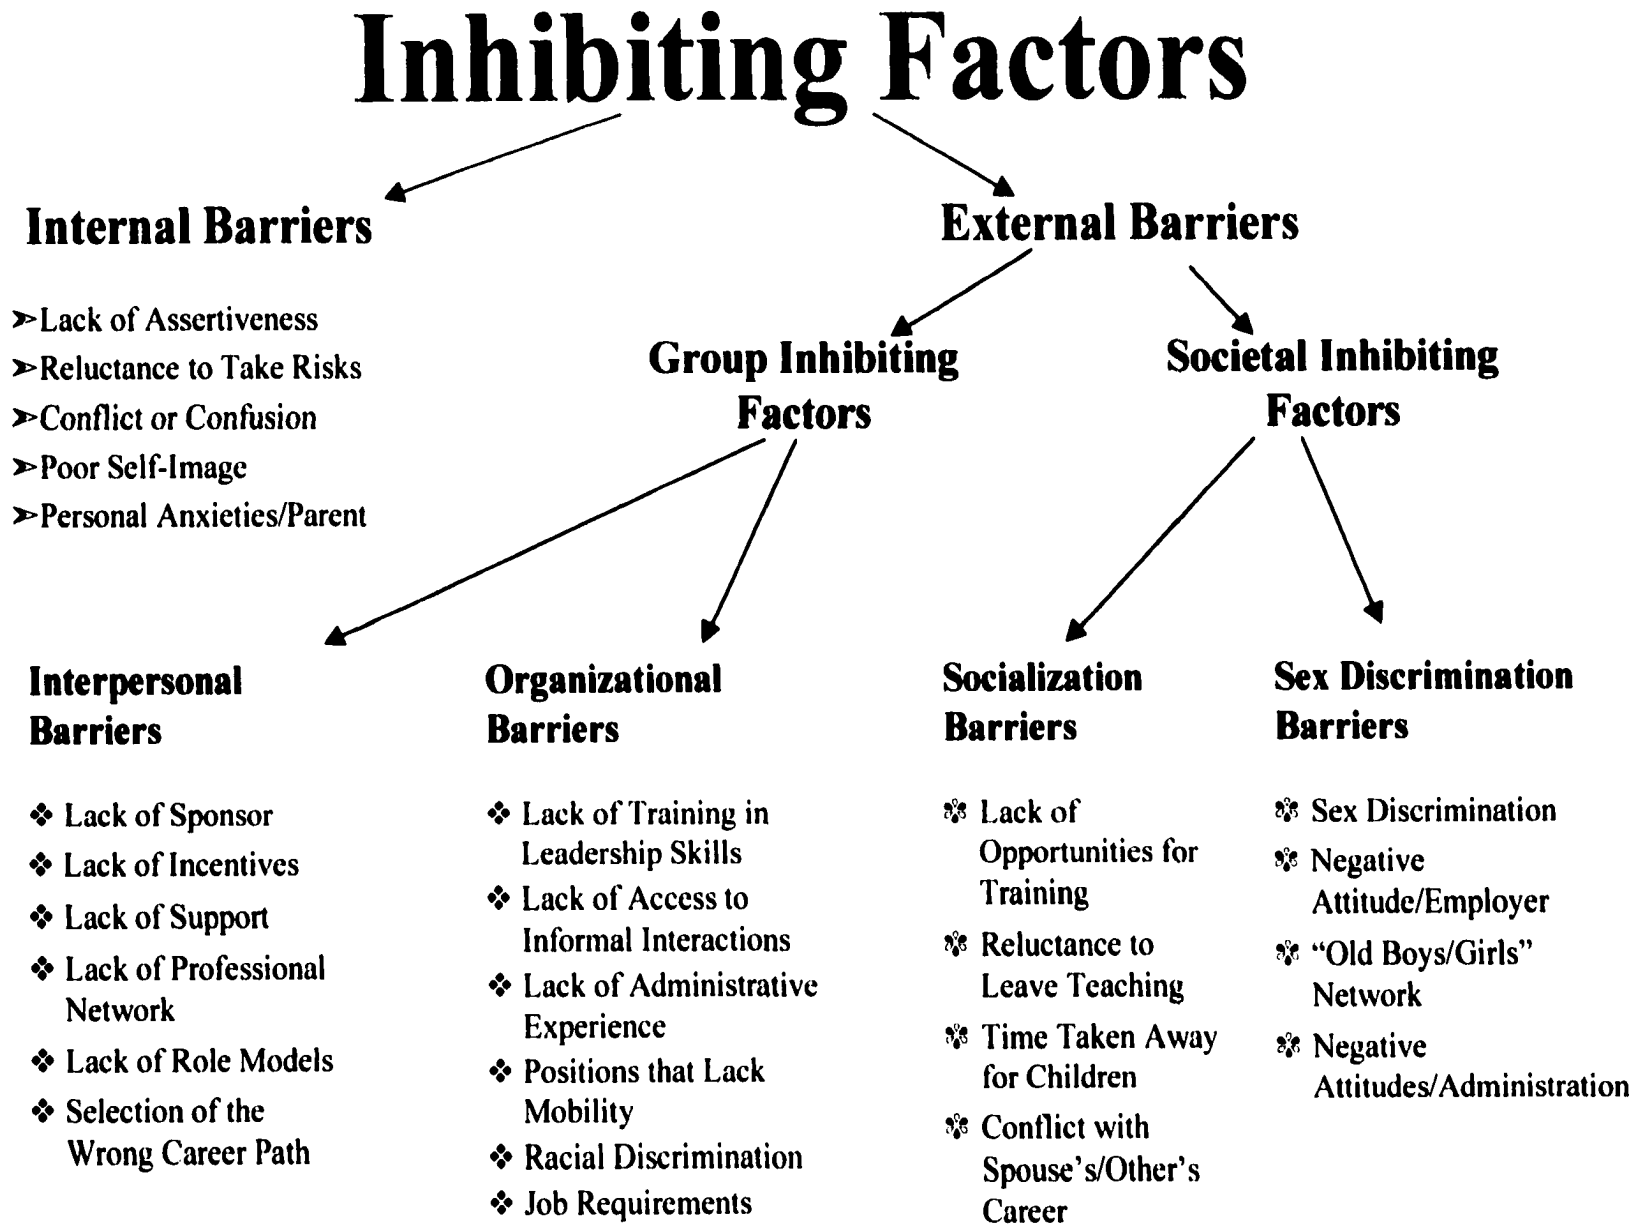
Inhibiting Factors

Internal Barriers

➢Lack of Assertiveness
➢Reluctance to Take Risks
➢Conflict or Confusion
➢Poor Self-Image
➢Personal Anxieties/Parent

External Barriers

Group Inhibiting Factors

Societal Inhibiting Factors

Interpersonal Barriers

❖ Lack of Sponsor
❖ Lack of Incentives
❖ Lack of Support
❖ Lack of Professional Network
❖ Lack of Role Models
❖ Selection of the Wrong Career Path

Organizational Barriers

❖ Lack of Training in Leadership Skills
❖ Lack of Access to Informal Interactions
❖ Lack of Administrative Experience
❖ Positions that Lack Mobility
❖ Racial Discrimination
❖ Job Requirements

Socialization Barriers

Lack of Opportunities for Training
Reluctance to Leave Teaching
Time Taken Away for Children
Conflict with Spouse's/Other's Career

Sex Discrimination Barriers

Sex Discrimination
Negative Attitude/Employer
"Old Boys/Girls" Network
Negative Attitudes/Administration